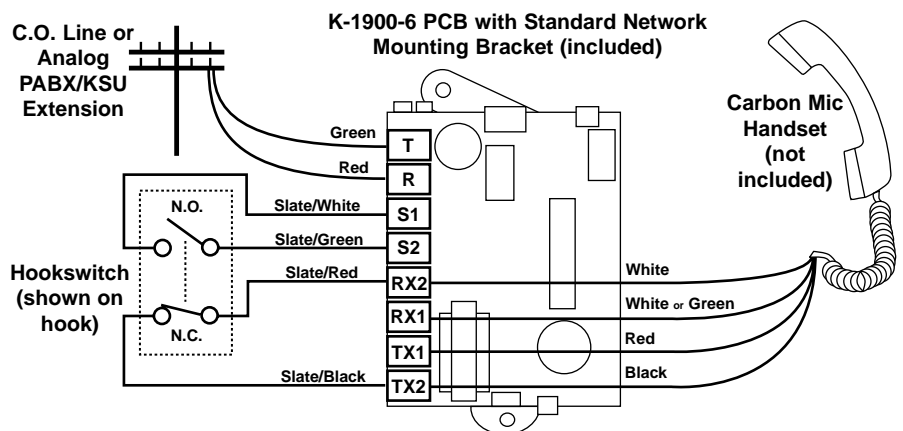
C.O. Line or Analog PABX/KSU Extension

K-1900-6 PCB with Standard Network Mounting Bracket (included)

Carbon Mic Handset (not included)

Green
T
Red
R
Slate/White
S1
Slate/Green
S2
Slate/Red
RX2
RX1
TX1
Slate/Black
TX2

N.O.
N.C.

Hookswitch (shown on hook)

White
White or Green
Red
Black